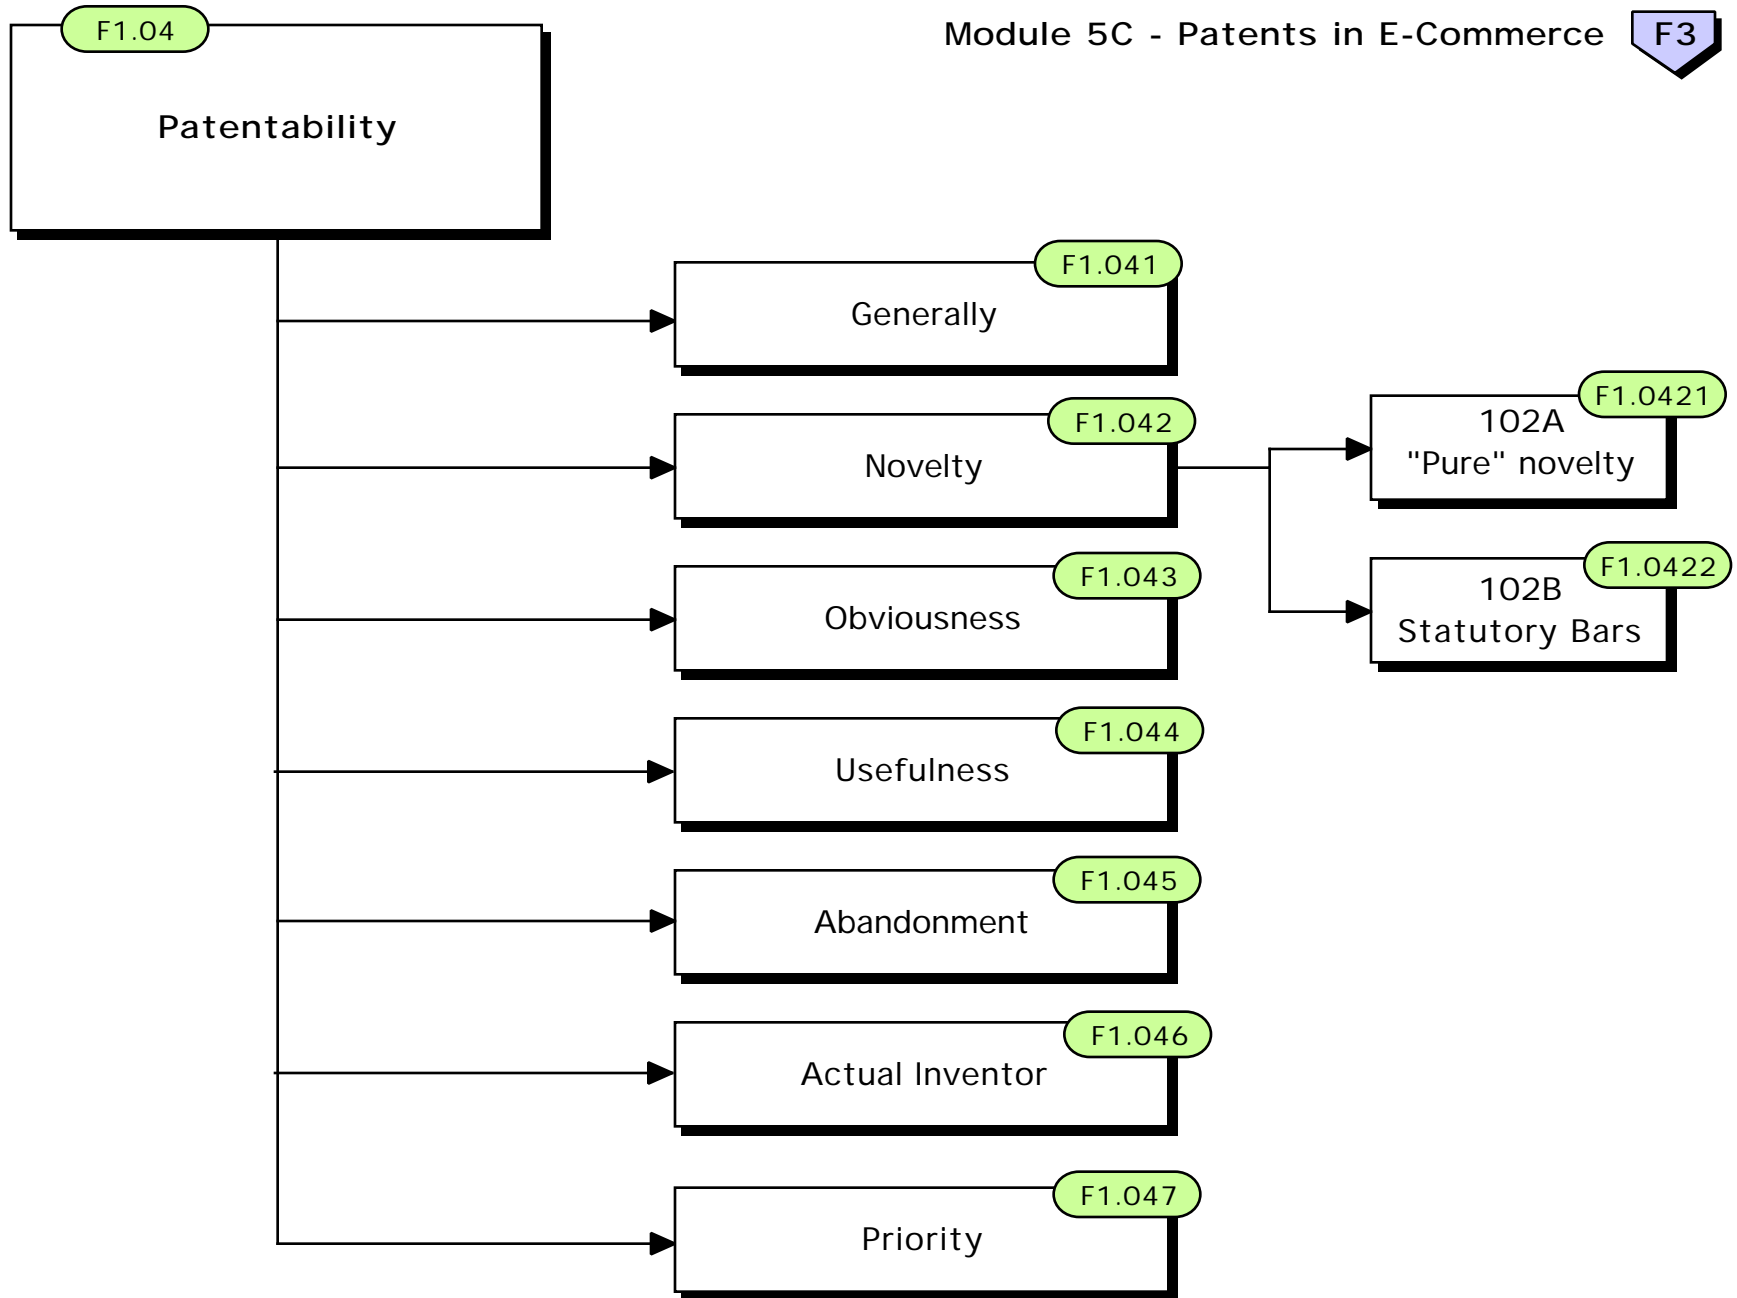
Module 5C - Patents in E-Commerce

F3

F1.04

Patentability

F1.041

Generally

F1.042

Novelty

F1.0421

102A
"Pure" novelty

F1.0422

102B
Statutory Bars

F1.043

Obviousness

F1.044

Usefulness

F1.045

Abandonment

F1.046

Actual Inventor

F1.047

Priority